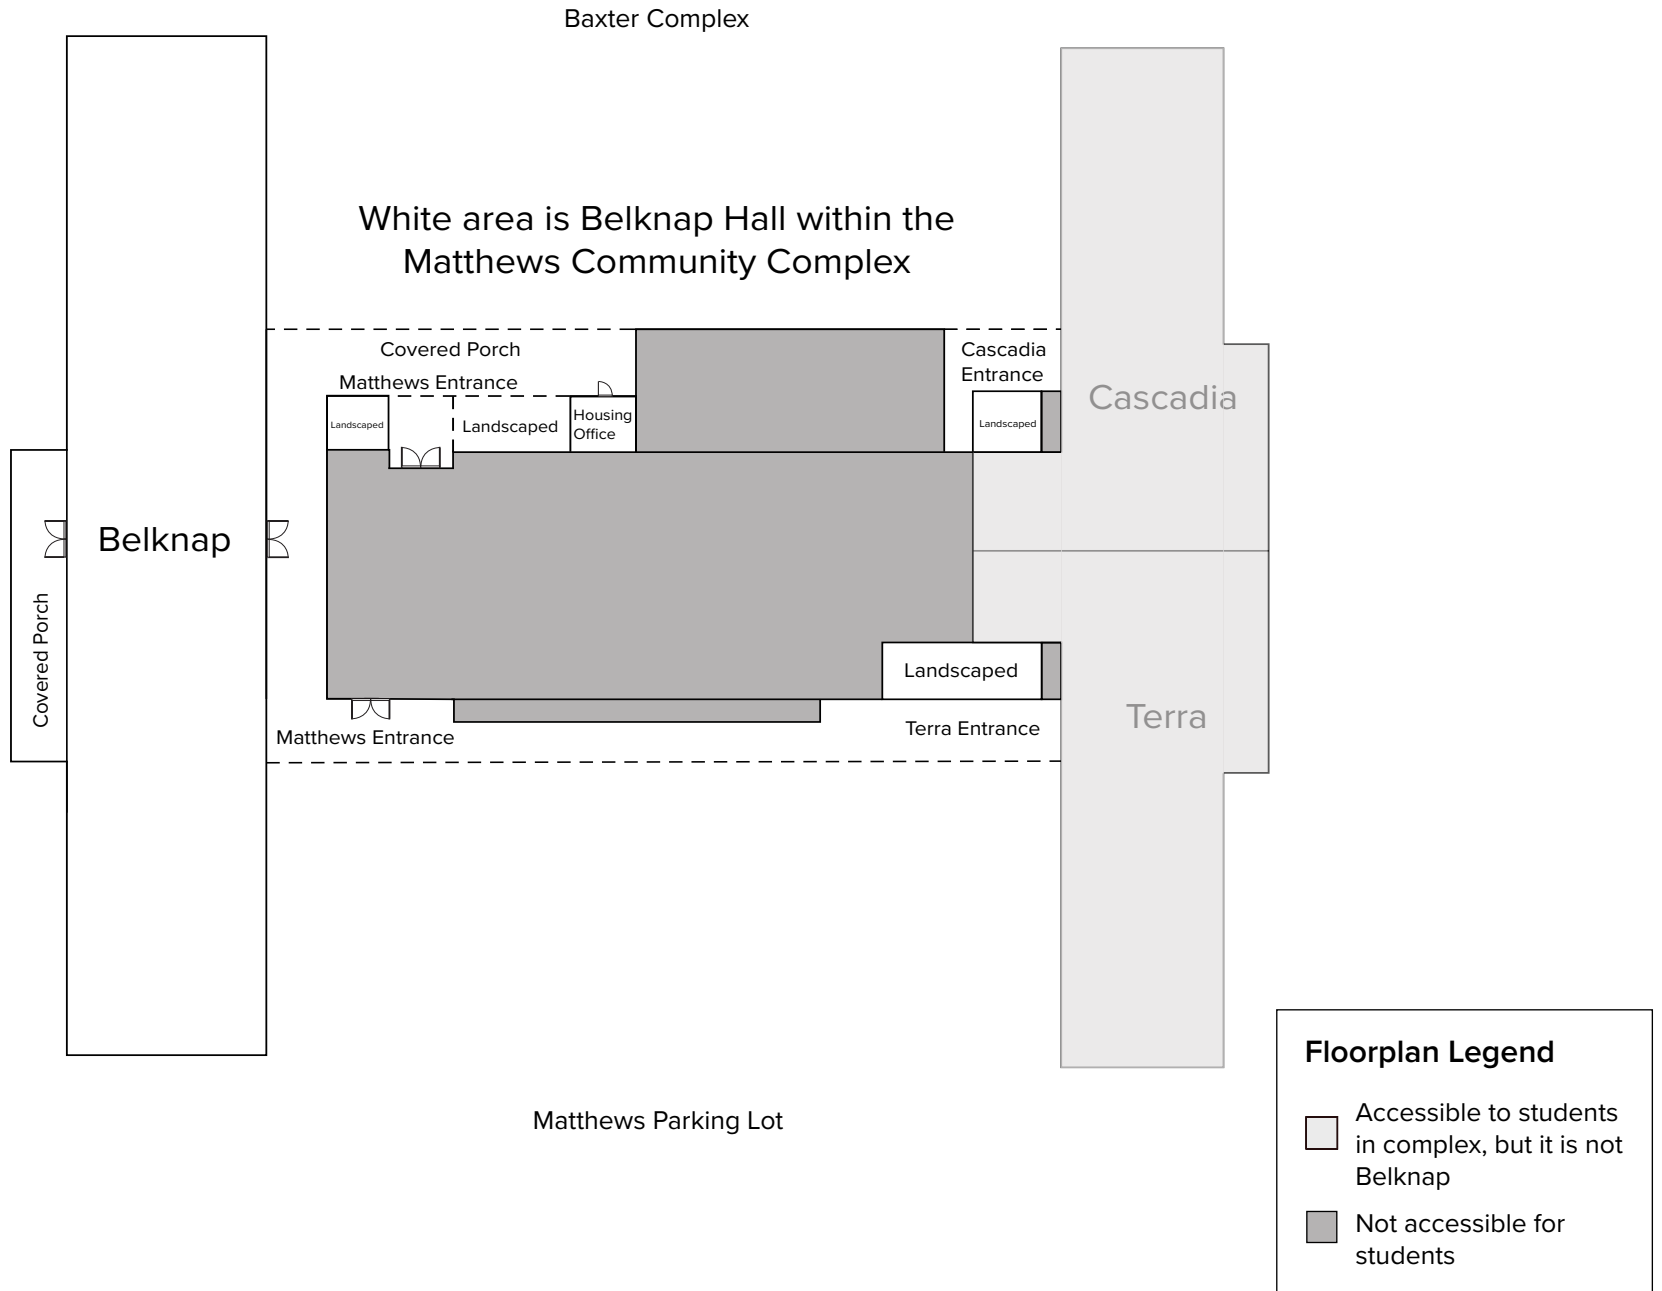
Baxter Complex

White area is Belknap Hall within the Matthews Community Complex

Covered Porch

Matthews Entrance

Landscaped

Landscaped

Housing Office

Cascadia Entrance

Landscaped

Cascadia

Belknap

Covered Porch

Landscaped

Matthews Entrance

Terra Entrance

Terra

Matthews Parking Lot

Floorplan Legend

Accessible to students in complex, but it is not Belknap

Not accessible for students